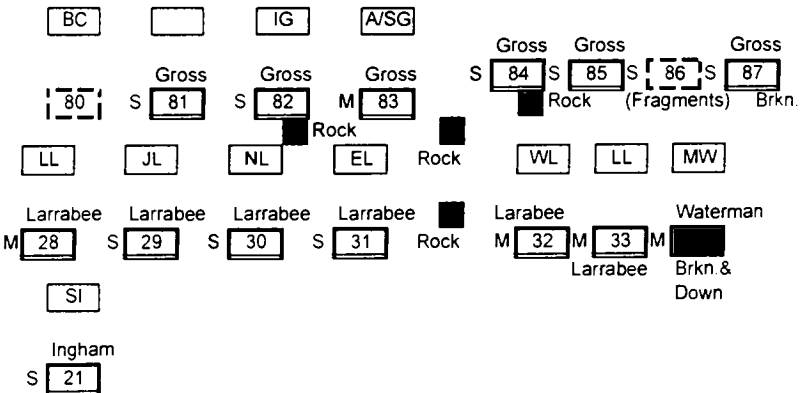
BC IG A/SG

Gross Gross Gross
S 84 S 85 S 86 S 87

Gross Gross Gross
80 S 81 S 82 M 83

Rock
(Fragments) Brkn.

Rock

Rock

LL JL NL EL WL LL MW

Larrabee Larrabee Larrabee Larrabee Larabee Waterman
M 28 S 29 S 30 S 31 Rock M 32 M 33 M

Larrabee
Brkn.& Down

SI

Ingham
S 21